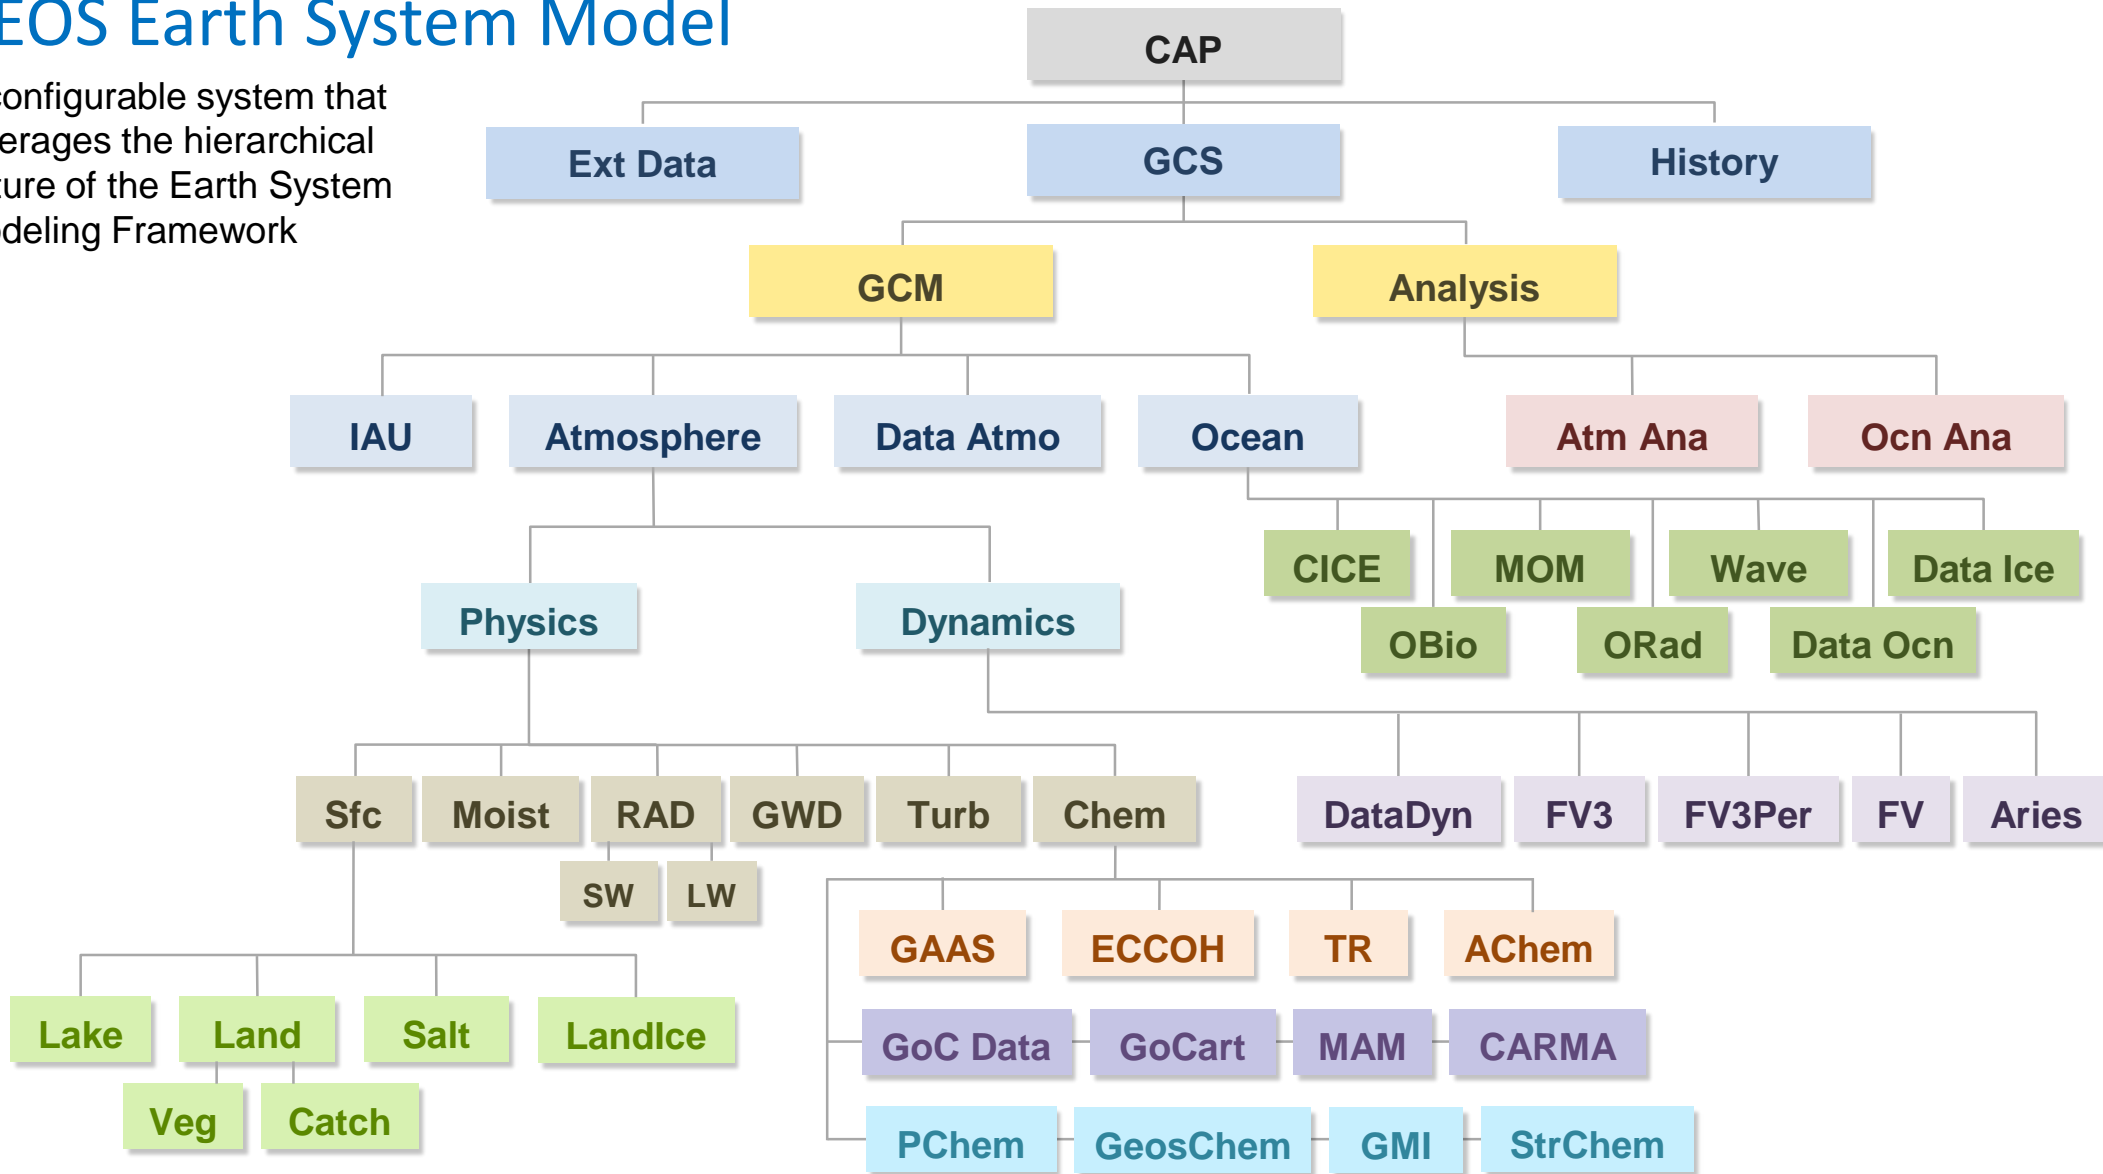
EOS Earth System Model

configurable system that erages the hierarchical cure of the Earth System deling Framework

CAP

Ext Data

GCS

History

GCM

Analysis

IAU

Atmosphere

Data Atmo

Ocean

Atm Ana

Ocn Ana

CICE

MOM

Wave

Data Ice

OBio

ORad

Data Ocn

Physics

Dynamics

Sfc

Moist

RAD

GWD

Turb

Chem

SW

LW

DataDyn

FV3

FV3Per

FV

Aries

GAAS

ECCOH

TR

AChem

GoC Data

GoCart

MAM

CARMA

PChem

GeosChem

GMI

StrChem

Lake

Land

Salt

LandIce

Veg

Catch